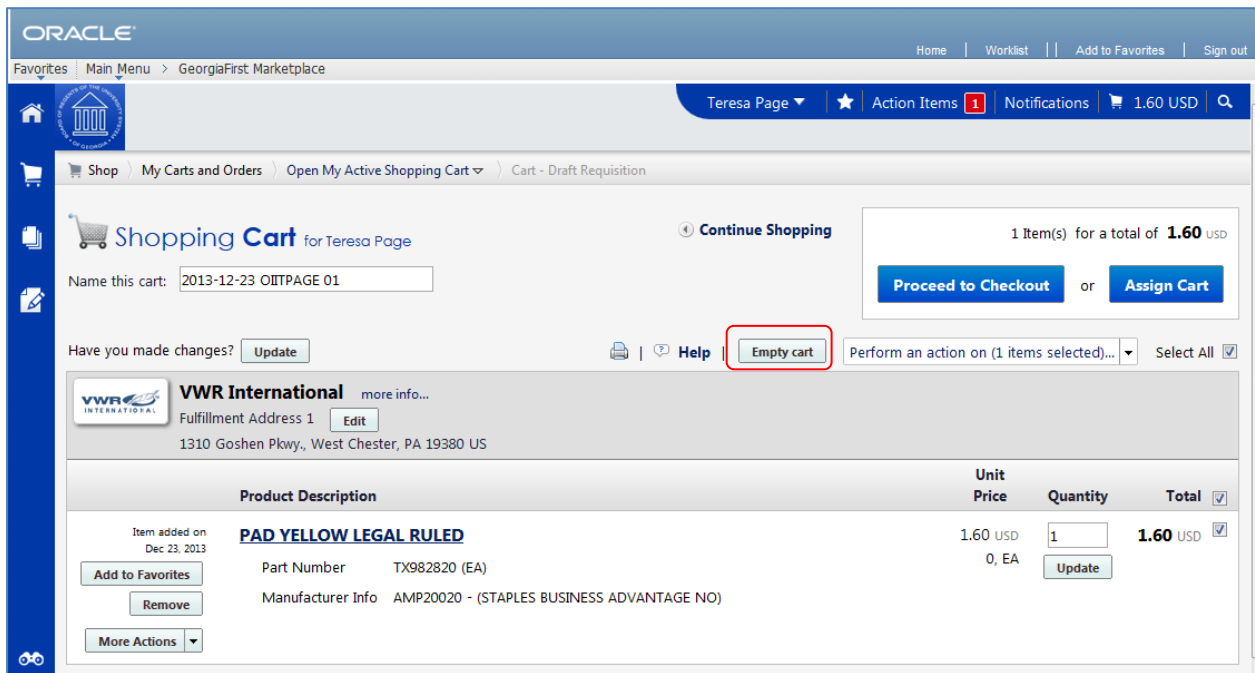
ORACLE

Home | Worklist | Add to Favorites | Sign out

Favorites | Main Menu > GeorgiaFirst Marketplace

Teresa Page ▼ | Action Items 1 | Notifications | 1.60 USD

Shop > My Carts and Orders > Open My Active Shopping Cart > Cart - Draft Requisition

Shopping Cart for Teresa Page

Continue Shopping

1 Item(s) for a total of 1.60 USD

Proceed to Checkout or Assign Cart

Name this cart: 2013-12-23 OIITPAGE 01

Have you made changes? Update

| Help | Empty cart | Perform an action on (1 items selected)... | Select All

VWR INTERNATIONAL

VWR International more info...
Fulfillment Address 1 Edit
1310 Goshen Pkwy., West Chester, PA 19380 US

| | Product Description | Unit Price | Quantity | Total |
|---|---|---|---|---|
| Item added on Dec 23, 2013 Add to Favorites Remove More Actions | PAD YELLOW LEGAL RULED Part Number TX982820 (EA) Manufacturer Info AMP20020 - (STAPLES BUSINESS ADVANTAGE NO) | 1.60 USD 0, EA | 1 Update | 1.60 USD |